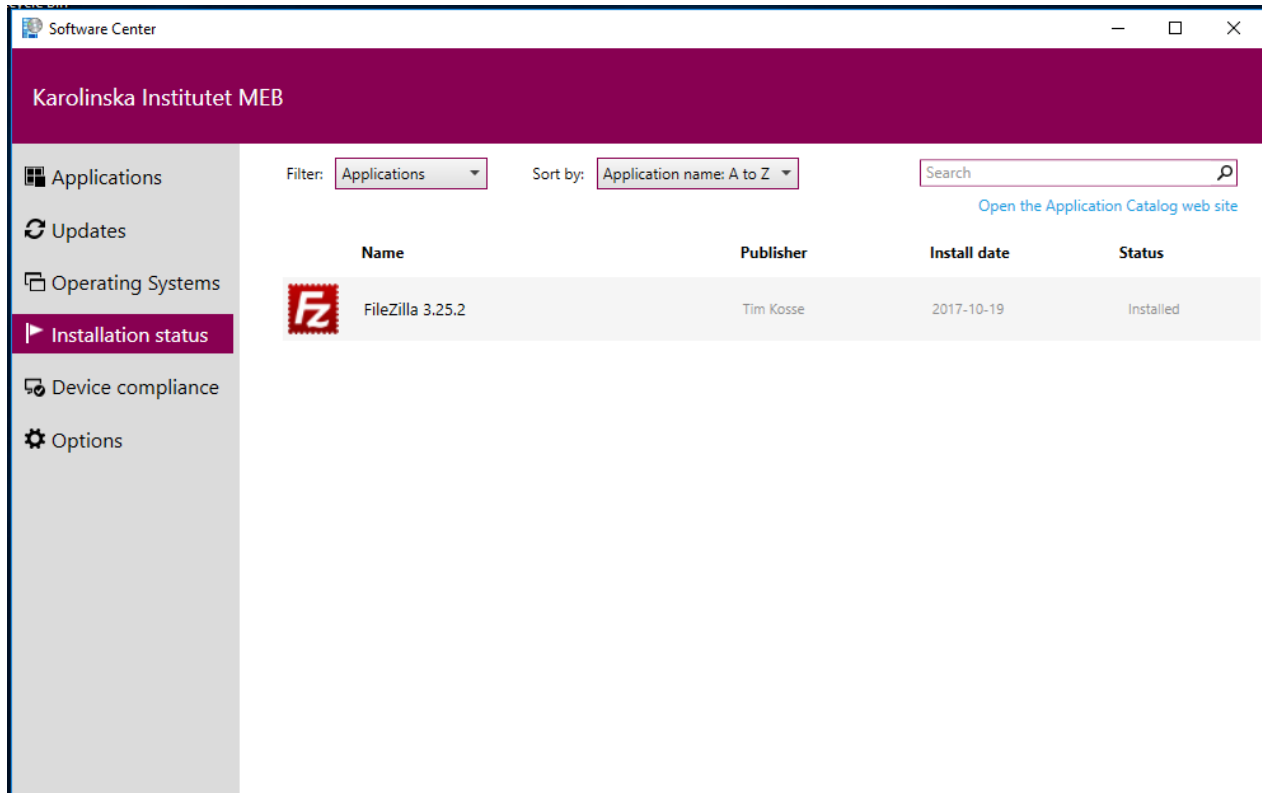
Software Center

Karolinska Institutet MEB

Applications
Updates
Operating Systems
Installation status
Device compliance
Options

Filter: Applications

Sort by: Application name: A to Z

Search

Open the Application Catalog web site

| | Name | Publisher | Install date | Status |
|---|---|---|---|---|
| Fz | FileZilla 3.25.2 | Tim Kosse | 2017-10-19 | Installed |